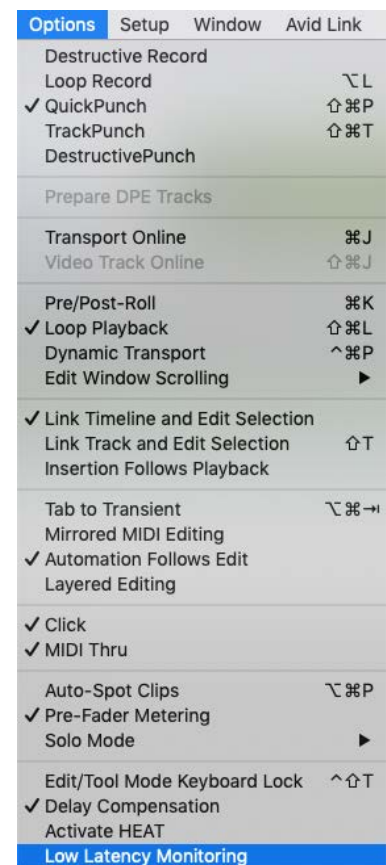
Options Setup Window Avid Link

Destructive Record
Loop Record ⌥L
✓ QuickPunch ⇧⌘P
TrackPunch ⇧⌘T
DestructivePunch

Prepare DPE Tracks

Transport Online ⌘J
Video Track Online ⇧⌘J

Pre/Post-Roll ⌘K
✓ Loop Playback ⇧⌘L
Dynamic Transport ^⌘P
Edit Window Scrolling ▶

✓ Link Timeline and Edit Selection
Link Track and Edit Selection ⇧T
Insertion Follows Playback

Tab to Transient ⌥⌘⇥
Mirrored MIDI Editing
✓ Automation Follows Edit
Layered Editing

✓ Click
✓ MIDI Thru

Auto-Spot Clips ⌥⌘P
✓ Pre-Fader Metering
Solo Mode ▶

Edit/Tool Mode Keyboard Lock ^⇧T
✓ Delay Compensation
Activate HEAT
Low Latency Monitoring